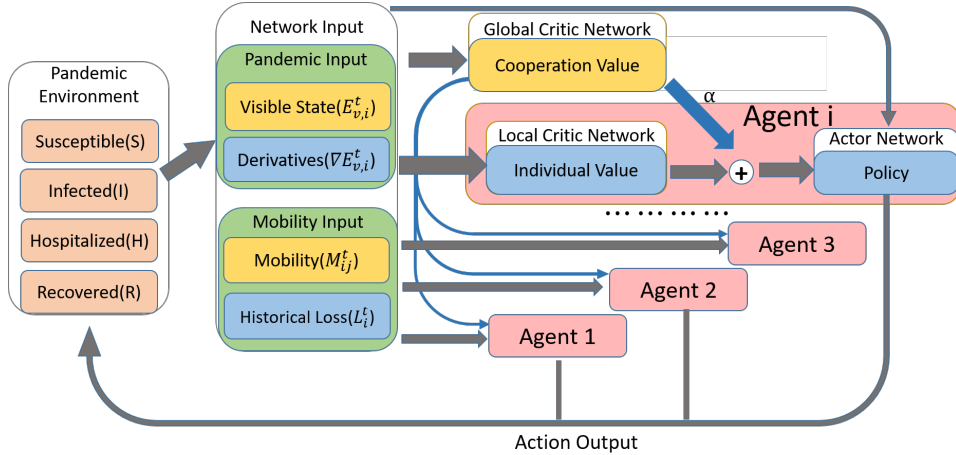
Pandemic Environment

Susceptible(S)

Infected(I)

Hospitalized(H)

Recovered(R)

Network Input

Pandemic Input

Visible State($E_{v,i}^{t}$)

Derivatives($\nabla E_{v,i}^{t}$)

Mobility Input

Mobility($M_{ij}^{t}$)

Historical Loss($L_{i}^{t}$)

Global Critic Network

Cooperation Value

α

Agent i

Local Critic Network

Individual Value

+

Actor Network

Policy

.......

Agent 3

Agent 2

Agent 1

Action Output